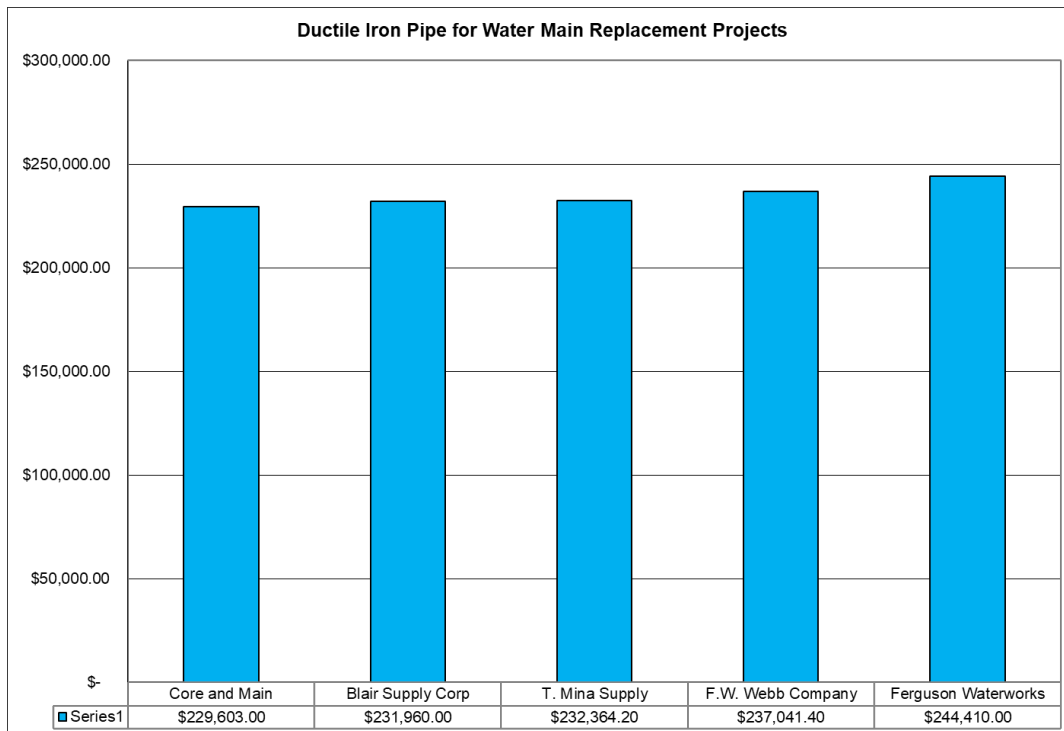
Ductile Iron Pipe for Water Main Replacement Projects

$300,000.00
$250,000.00
$200,000.00
$150,000.00
$100,000.00
$50,000.00
$-

| | Core and Main | Blair Supply Corp | T. Mina Supply | F.W. Webb Company | Ferguson Waterworks |
|---|---|---|---|---|---|
| Series1 | $229,603.00 | $231,960.00 | $232,364.20 | $237,041.40 | $244,410.00 |